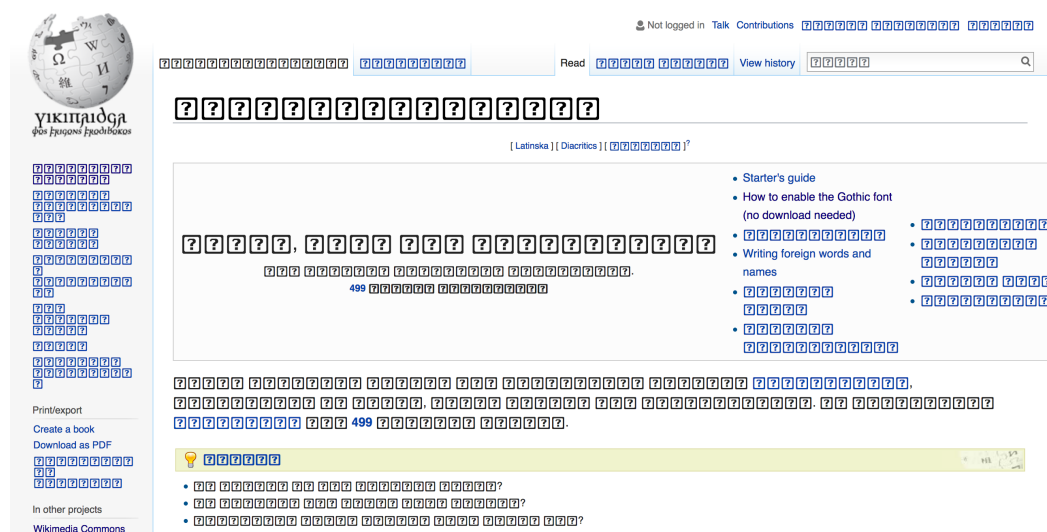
Not logged in Talk Contributions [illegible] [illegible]

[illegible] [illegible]

Read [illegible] View history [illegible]

𐍅𐌹𐌺𐌹𐍀𐌰𐌹𐌳𐌾𐌰
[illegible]

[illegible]

[ Latinska ] [ Diacritics ] [ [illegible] ]?

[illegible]
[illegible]
499 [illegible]

• Starter's guide
• How to enable the Gothic font (no download needed)
• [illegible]
• Writing foreign words and names
• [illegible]
• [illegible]
• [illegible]
• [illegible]
• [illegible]
• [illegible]

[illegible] 499 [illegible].

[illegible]

• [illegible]?
• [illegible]?
• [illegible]?

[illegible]

Print/export
Create a book
Download as PDF
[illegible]

In other projects
Wikimedia Commons